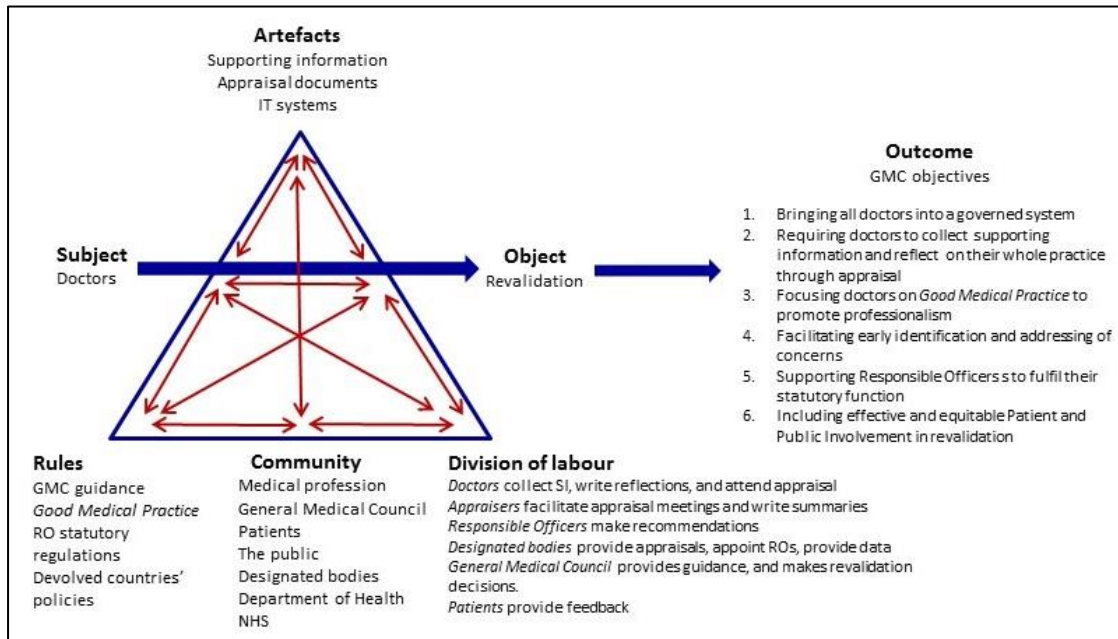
Artefacts
Supporting information
Appraisal documents
IT systems

Subject
Doctors

Object
Revalidation

Outcome
GMC objectives

1. Bringing all doctors into a governed system
2. Requiring doctors to collect supporting information and reflect on their whole practice through appraisal
3. Focusing doctors on Good Medical Practice to promote professionalism
4. Facilitating early identification and addressing of concerns
5. Supporting Responsible Officers s to fulfil their statutory function
6. Including effective and equitable Patient and Public Involvement in revalidation

Rules
GMC guidance
Good Medical Practice
RO statutory regulations
Devolved countries' policies

Community
Medical profession
General Medical Council
Patients
The public
Designated bodies
Department of Health
NHS

Division of labour
Doctors collect SI, write reflections, and attend appraisal
Appraisers facilitate appraisal meetings and write summaries
Responsible Officers make recommendations
Designated bodies provide appraisals, appoint ROs, provide data
General Medical Council provides guidance, and makes revalidation decisions.
Patients provide feedback